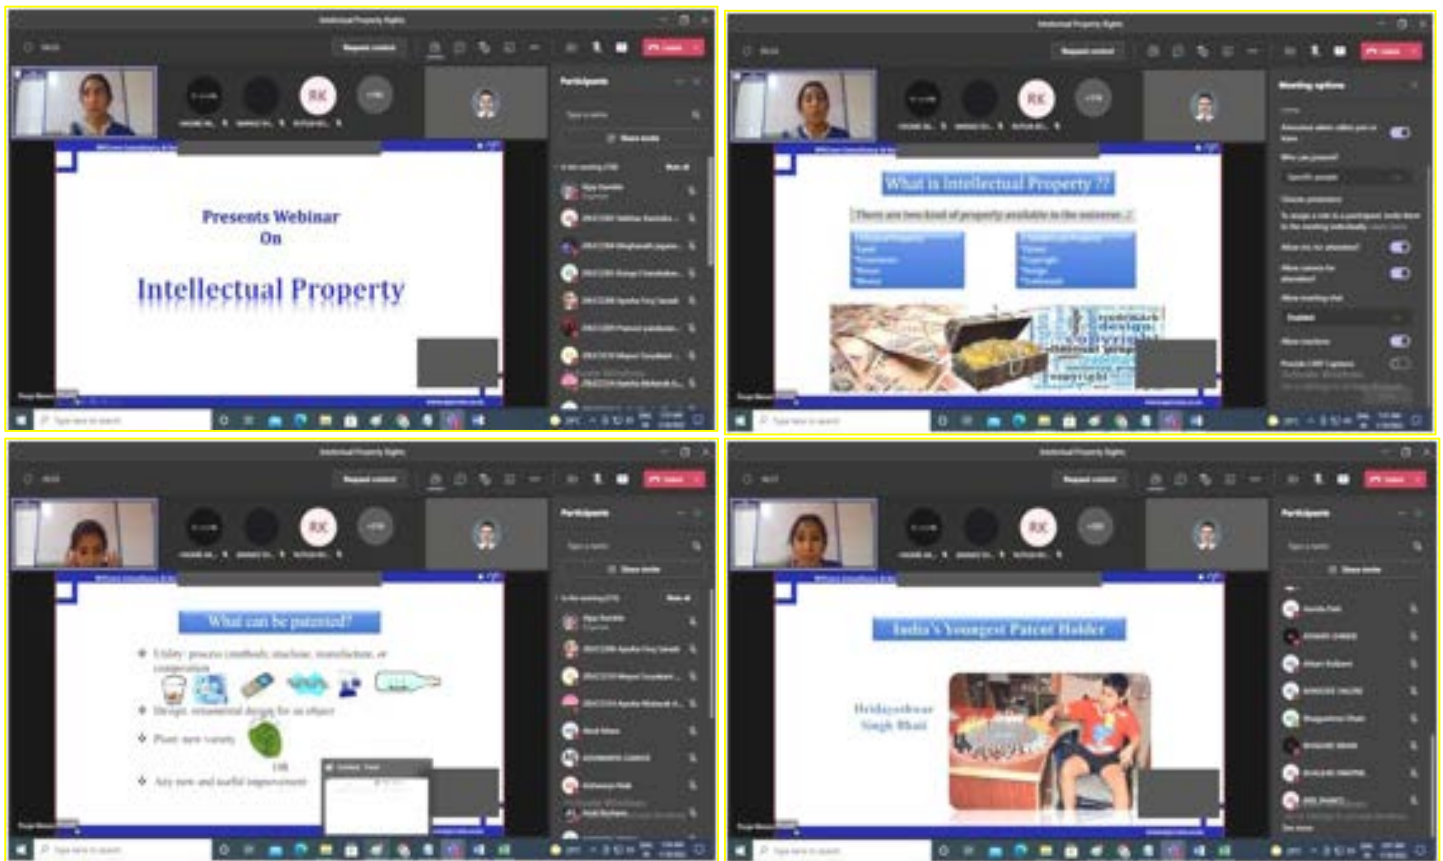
Intellectual Property Rights

Request control

Leave

RK

Participants

Presents Webinar
On
Intellectual Property

Intellectual Property Rights

Meeting options

What is Intellectual Property ??

There are two kind of property available in the universe...

trademark
design
copyright

Intellectual Property Rights

Participants

What can be patented?

Utility: process (method), machine, manufacture, or composition

Design: ornamental design for an object

Plant: new variety

Any new and useful improvement

Intellectual Property Rights

Participants

India's Youngest Patent Holder

Hridayeshwar Singh Bhati

Type here to search